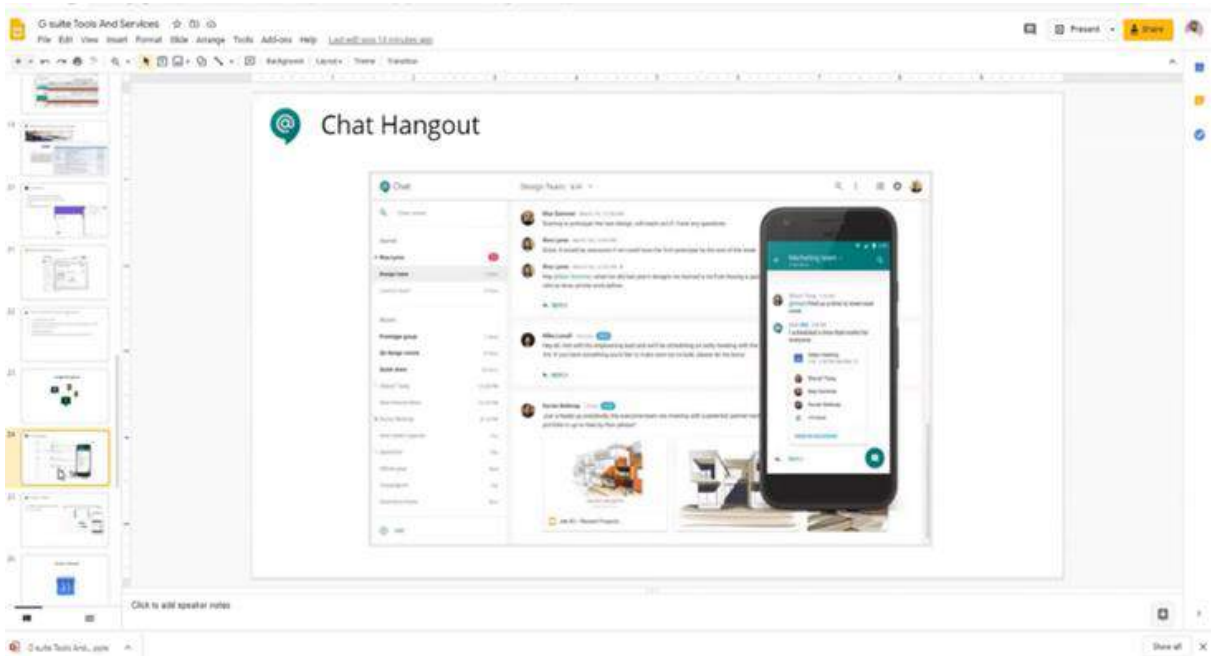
G-suite Tools And Services

File Edit View Insert Format Slide Arrange Tools Add-ons Help Last edit was 13 minutes ago

Present Share

Background Layout Theme Transition

Chat Hangout

Chat

Design Team

Marketing team

Reply

Click to add speaker notes

G-suite Tools And...pptx

Show all